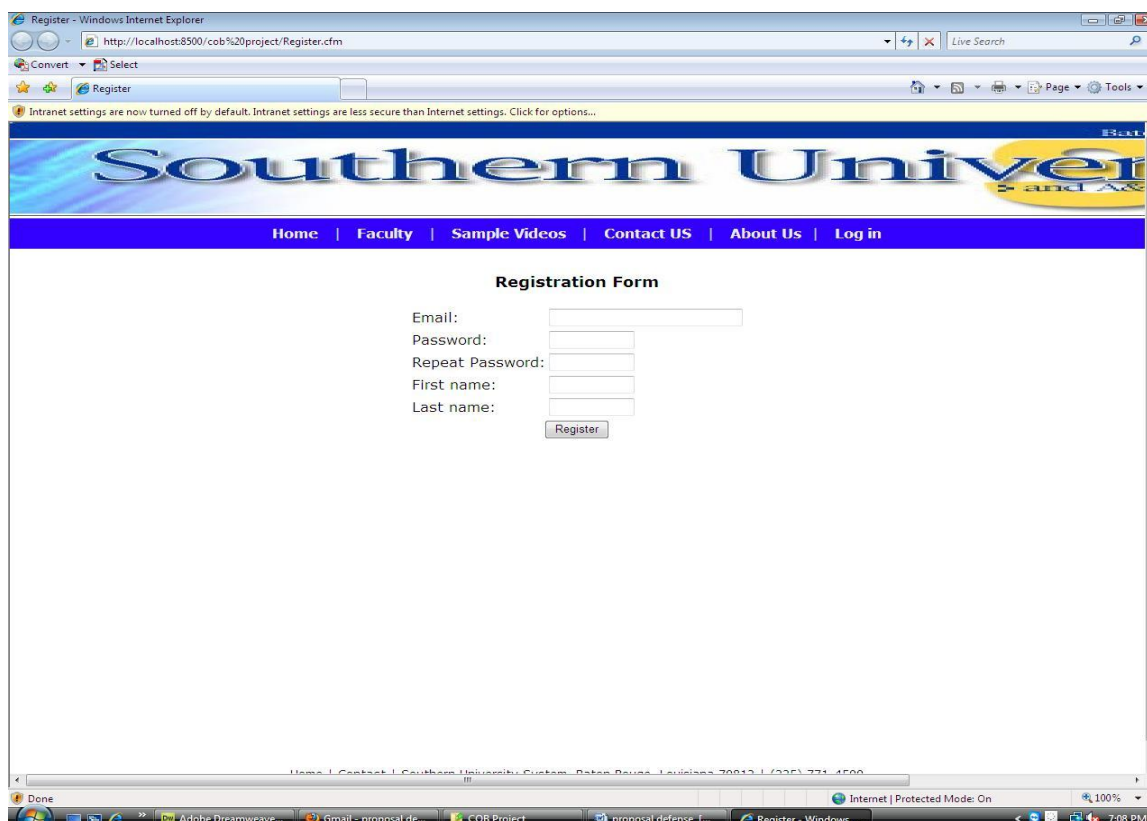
Register - Windows Internet Explorer

http://localhost:8500/cob%20project/Register.cfm

Live Search

Convert ▾ Select

Register

Page ▾ Tools ▾

Intranet settings are now turned off by default. Intranet settings are less secure than Internet settings. Click for options...

Bat

Southern Univer

and A&

Home | Faculty | Sample Videos | Contact US | About Us | Log in

Registration Form

Email:

Password:

Repeat Password:

First name:

Last name:

Register

Home | Contact | Southern University System, Baton Rouge, Louisiana 70813 | (225) 771-4500

Done

Internet | Protected Mode: On

100%

Adobe Dreamweave...

Gmail - proposal de...

COB Project

proposal defense [...

Register - Windows ...

7:08 PM